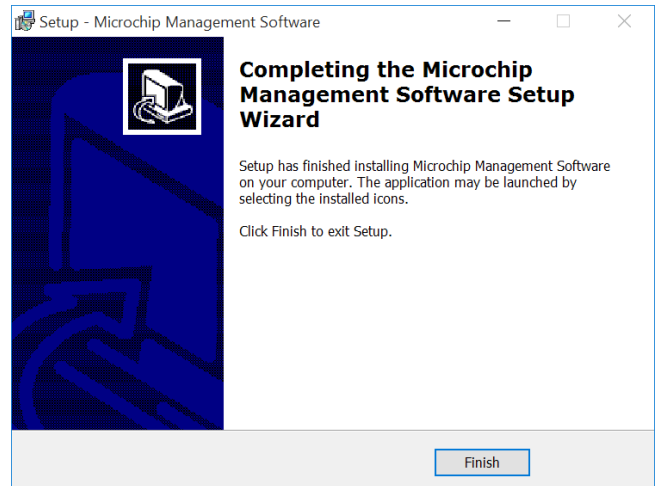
Setup - Microchip Management Software

Completing the Microchip Management Software Setup Wizard

Setup has finished installing Microchip Management Software on your computer. The application may be launched by selecting the installed icons.

Click Finish to exit Setup.

Finish